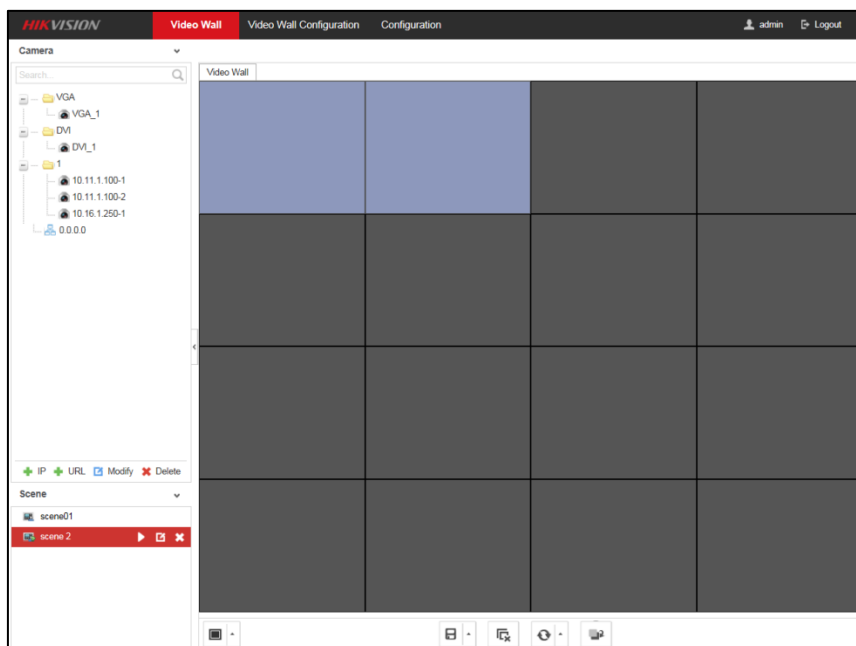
HIKVISION
Video Wall
Video Wall Configuration
Configuration
admin
Logout

Camera
Search...
VGA
VGA_1
DVI
DVI_1
1
10.11.1.100-1
10.11.1.100-2
10.16.1.250-1
0.0.0.0

IP URL Modify Delete

Scene
scene01
scene 2

Video Wall